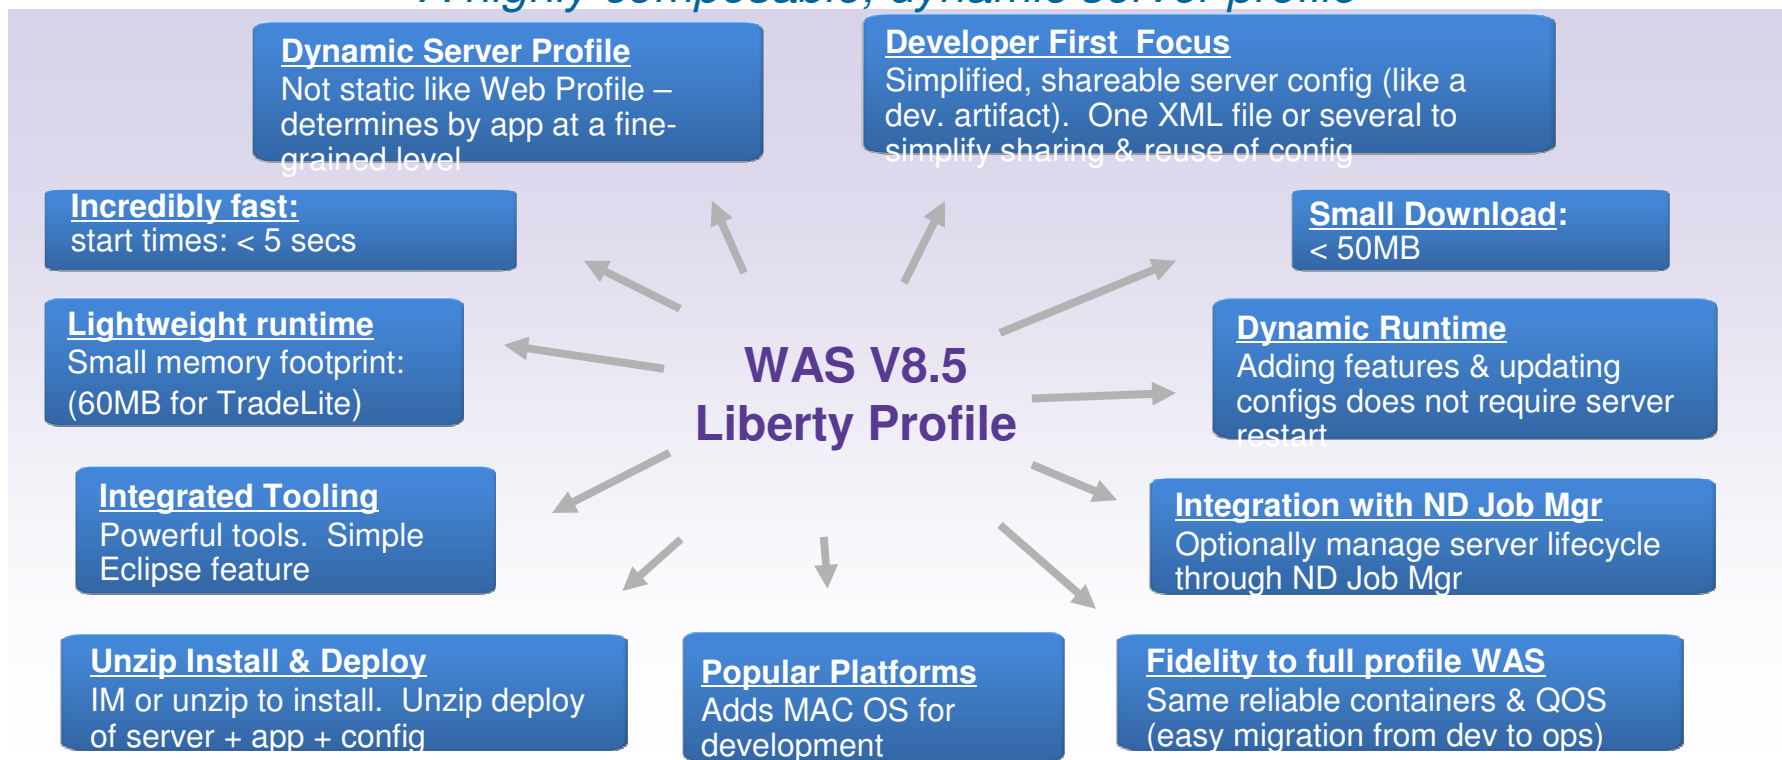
A highly composable, dynamic server profile

Dynamic Server Profile
Not static like Web Profile – determines by app at a fine-grained level

Developer First Focus
Simplified, shareable server config (like a dev. artifact). One XML file or several to simplify sharing & reuse of config

Incredibly fast:
start times: < 5 secs

Small Download:
< 50MB

Lightweight runtime
Small memory footprint: (60MB for TradeLite)

WAS V8.5
Liberty Profile

Dynamic Runtime
Adding features & updating configs does not require server restart

Integrated Tooling
Powerful tools. Simple Eclipse feature

Integration with ND Job Mgr
Optionally manage server lifecycle through ND Job Mgr

Unzip Install & Deploy
IM or unzip to install. Unzip deploy of server + app + config

Popular Platforms
Adds MAC OS for development

Fidelity to full profile WAS
Same reliable containers & QOS (easy migration from dev to ops)